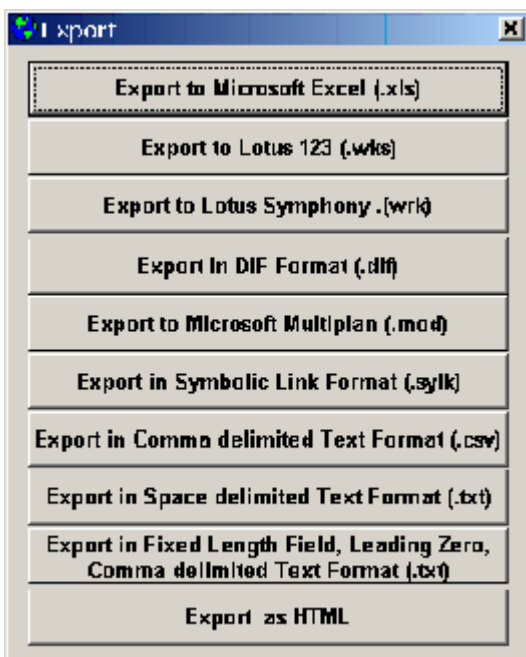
Export

Export to Microsoft Excel (.xls)

Export to Lotus 123 (.wks)

Export to Lotus Symphony .(wrk)

Export in DIF Format (.dif)

Export to Microsoft Multiplan (.mod)

Export in Symbolic Link Format (.sylk)

Export in Comma delimited Text Format (.csv)

Export in Space delimited Text Format (.txt)

Export in Fixed Length Field, Leading Zero, Comma delimited Text Format (.txt)

Export as HTML